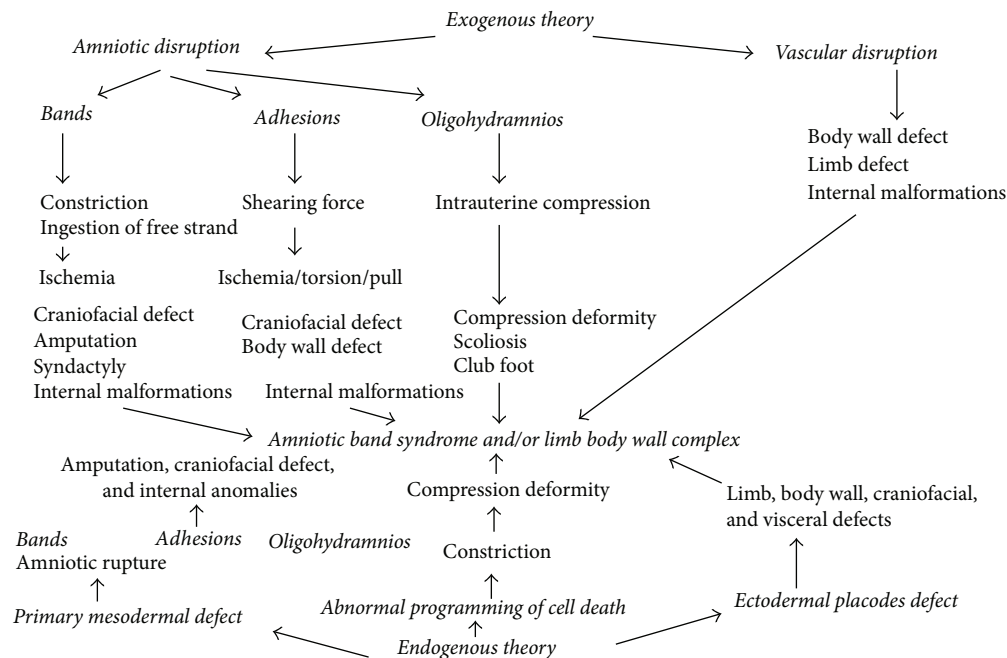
Exogenous theory

Amniotic disruption

Vascular disruption

Bands

Adhesions

Oligohydramnios

Body wall defect
Limb defect
Internal malformations

Constriction
Ingestion of free strand

Shearing force

Intrauterine compression

Ischemia

Ischemia/torsion/pull

Craniofacial defect
Amputation
Syndactyly
Internal malformations

Craniofacial defect
Body wall defect

Compression deformity
Scoliosis
Club foot

Internal malformations

Amniotic band syndrome and/or limb body wall complex

Amputation, craniofacial defect, and internal anomalies

Compression deformity

Limb, body wall, craniofacial, and visceral defects

Bands

Adhesions

Oligohydramnios

Amniotic rupture

Constriction

Primary mesodermal defect

Abnormal programming of cell death

Ectodermal placodes defect

Endogenous theory